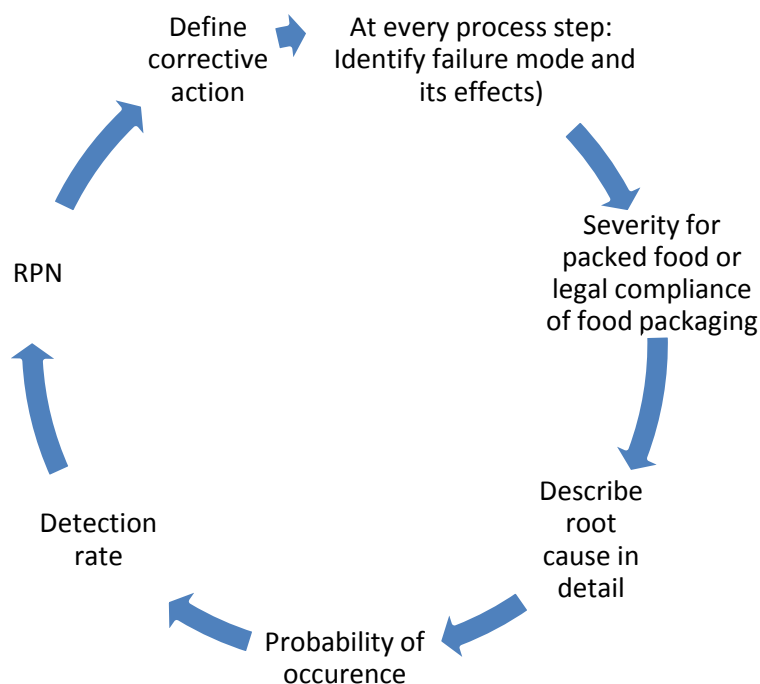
At every process step: Identify failure mode and its effects)

Severity for packed food or legal compliance of food packaging

Describe root cause in detail

Probability of occurence

Detection rate

RPN

Define corrective action